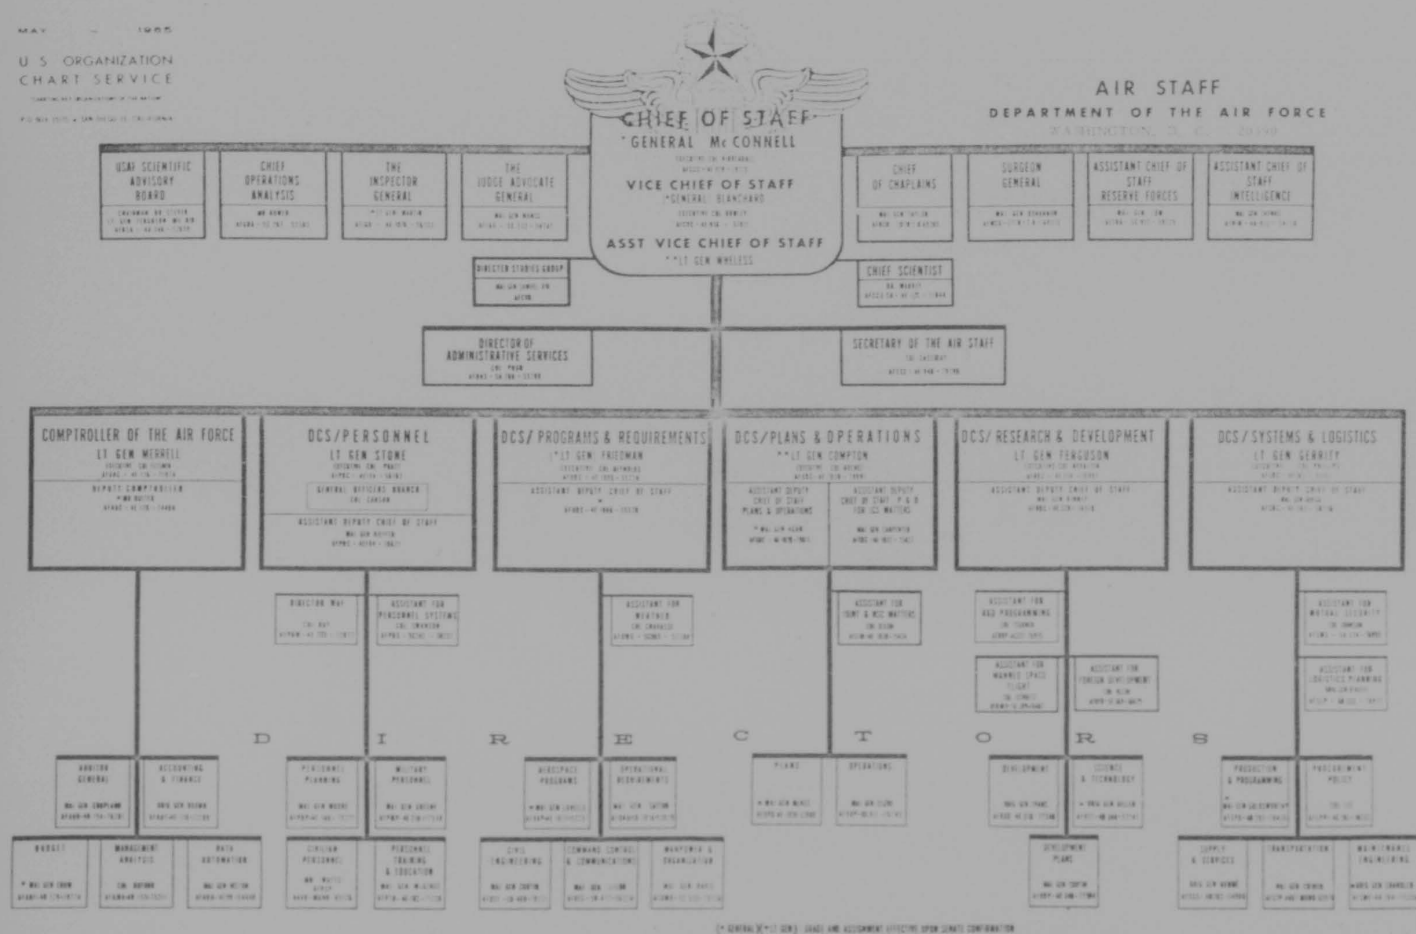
MAY 1965

U S ORGANIZATION CHART SERVICE

AIR STAFF
DEPARTMENT OF THE AIR FORCE
WASHINGTON, D. C. 20330

CHIEF OF STAFF
GENERAL McCONNELL

VICE CHIEF OF STAFF
*GENERAL BLANCHARD

ASST VICE CHIEF OF STAFF
**LT GEN WHELESS

USAF SCIENTIFIC ADVISORY BOARD

CHIEF OPERATIONS ANALYSIS

THE INSPECTOR GENERAL

THE JUDGE ADVOCATE GENERAL

CHIEF OF CHAPLAINS

SURGEON GENERAL

ASSISTANT CHIEF OF STAFF RESERVE FORCES

ASSISTANT CHIEF OF STAFF INTELLIGENCE

DIRECTOR STUDIES GROUP

CHIEF SCIENTIST

DIRECTOR OF ADMINISTRATIVE SERVICES

SECRETARY OF THE AIR STAFF

COMPTROLLER OF THE AIR FORCE
LT GEN MERRELL
DEPUTY COMPTROLLER

DCS/PERSONNEL
LT GEN STONE
GENERAL OFFICERS BRANCH
ASSISTANT DEPUTY CHIEF OF STAFF

DCS/PROGRAMS & REQUIREMENTS
**LT GEN FRIEDMAN
ASSISTANT DEPUTY CHIEF OF STAFF

DCS/PLANS & OPERATIONS
**LT GEN COMPTON
ASSISTANT DEPUTY CHIEF OF STAFF PLANS & OPERATIONS
ASSISTANT DEPUTY CHIEF OF STAFF, P & O FOR JCS MATTERS

DCS/RESEARCH & DEVELOPMENT
LT GEN FERGUSON
ASSISTANT DEPUTY CHIEF OF STAFF

DCS/SYSTEMS & LOGISTICS
LT GEN GERRITY
ASSISTANT DEPUTY CHIEF OF STAFF

DIRECTOR WAF
ASSISTANT FOR PERSONNEL SYSTEMS
ASSISTANT FOR WEATHER
ASSISTANT FOR JOINT & NSC MATTERS
ASSISTANT FOR R&D PROGRAMMING
ASSISTANT FOR MANNED SPACE FLIGHT
ASSISTANT FOR FOREIGN DEVELOPMENT
ASSISTANT FOR MUTUAL SECURITY
ASSISTANT FOR LOGISTICS PLANNING

D I R E C T O R S

AUDITOR GENERAL
ACCOUNTING & FINANCE
BUDGET
MANAGEMENT ANALYSIS
DATA AUTOMATION
PERSONNEL PLANNING
MILITARY PERSONNEL
CIVILIAN PERSONNEL
PERSONNEL TRAINING & EDUCATION
AEROSPACE PROGRAMS
OPERATIONAL REQUIREMENTS
CIVIL ENGINEERING
COMMAND CONTROL & COMMUNICATIONS
MANPOWER & ORGANIZATION
PLANS
OPERATIONS
DEVELOPMENT
SCIENCE & TECHNOLOGY
DEVELOPMENT PLANS
PRODUCTION & PROGRAMMING
PROCUREMENT POLICY
SUPPLY & SERVICES
TRANSPORTATION
MAINTENANCE ENGINEERING

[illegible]